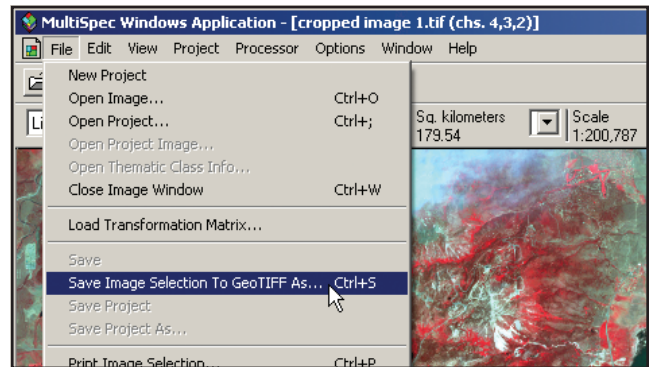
MultiSpec Windows Application - [cropped image 1.tif (chs. 4,3,2)]

File Edit View Project Processor Options Window Help

Li

New Project
Open Image... Ctrl+O
Open Project... Ctrl+;
Open Project Image...
Open Thematic Class Info...
Close Image Window Ctrl+W

Load Transformation Matrix...

Save
Save Image Selection To GeoTIFF As... Ctrl+S
Save Project
Save Project As...

Print Image Selection... Ctrl+P

Sq. kilometers
179.54

Scale
1:200,787